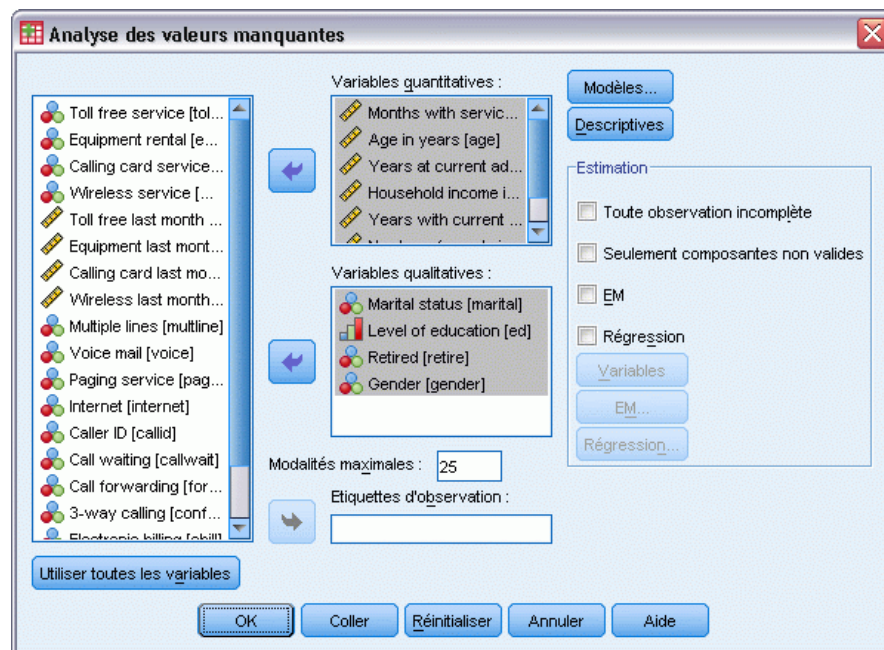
Analyse des valeurs manquantes

Toll free service [tol...
Equipment rental [e...
Calling card service...
Wireless service [...
Toll free last month ...
Equipment last mont...
Calling card last mo...
Wireless last month...
Multiple lines [multline]
Voice mail [voice]
Paging service [pag...
Internet [internet]
Caller ID [callid]
Call waiting [callwait]
Call forwarding [for...
3-way calling [conf...
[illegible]

Variables quantitatives :
Months with servic...
Age in years [age]
Years at current ad...
Household income i...
Years with current ...
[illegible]

Variables qualitatives :
Marital status [marital]
Level of education [ed]
Retired [retire]
Gender [gender]

Modalités maximales : 25

Etiquettes d'observation :

Modèles...
Descriptives

Estimation
Toute observation incomplète
Seulement composantes non valides
EM
Régression
Variables
EM...
Régression...

Utiliser toutes les variables

OK
Coller
Réinitialiser
Annuler
Aide